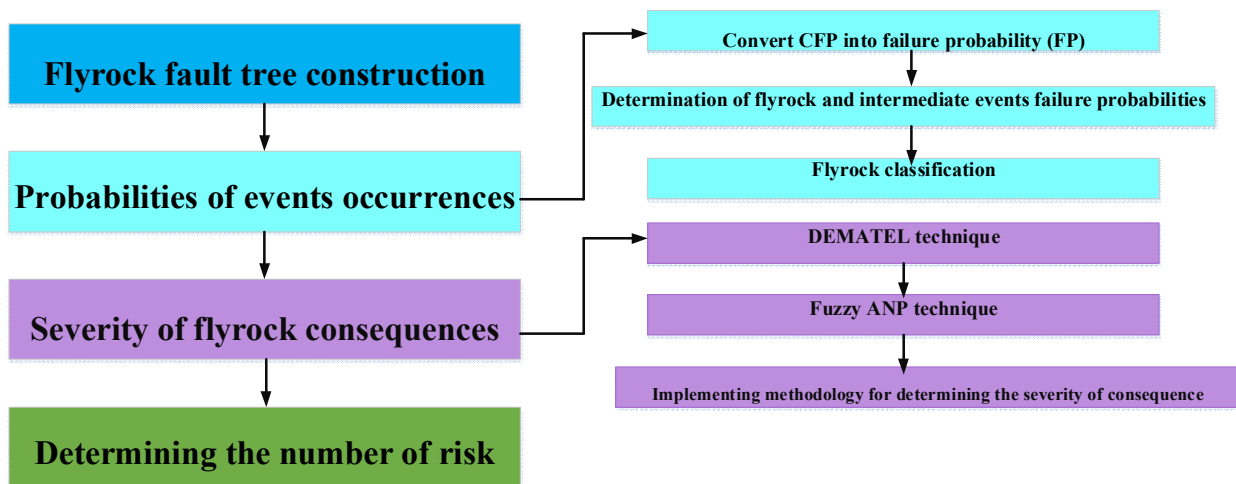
Flyrock fault tree construction

Probabilities of events occurrences

Severity of flyrock consequences

Determining the number of risk

Convert CFP into failure probability (FP)

Determination of flyrock and intermediate events failure probabilities

Flyrock classification

DEMATEL technique

Fuzzy ANP technique

Implementing methodology for determining the severity of consequence